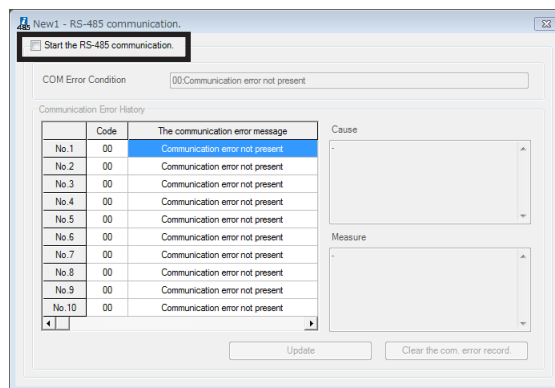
New1 - RS-485 communication.

Start the RS-485 communication.

COM Error Condition 00:Communication error not present

Communication Error History

| | Code | The communication error message |
|---|---|---|
| No.1 | 00 | Communication error not present |
| No.2 | 00 | Communication error not present |
| No.3 | 00 | Communication error not present |
| No.4 | 00 | Communication error not present |
| No.5 | 00 | Communication error not present |
| No.6 | 00 | Communication error not present |
| No.7 | 00 | Communication error not present |
| No.8 | 00 | Communication error not present |
| No.9 | 00 | Communication error not present |
| No.10 | 00 | Communication error not present |

Cause

-

Measure

-

Update

Clear the com. error record.